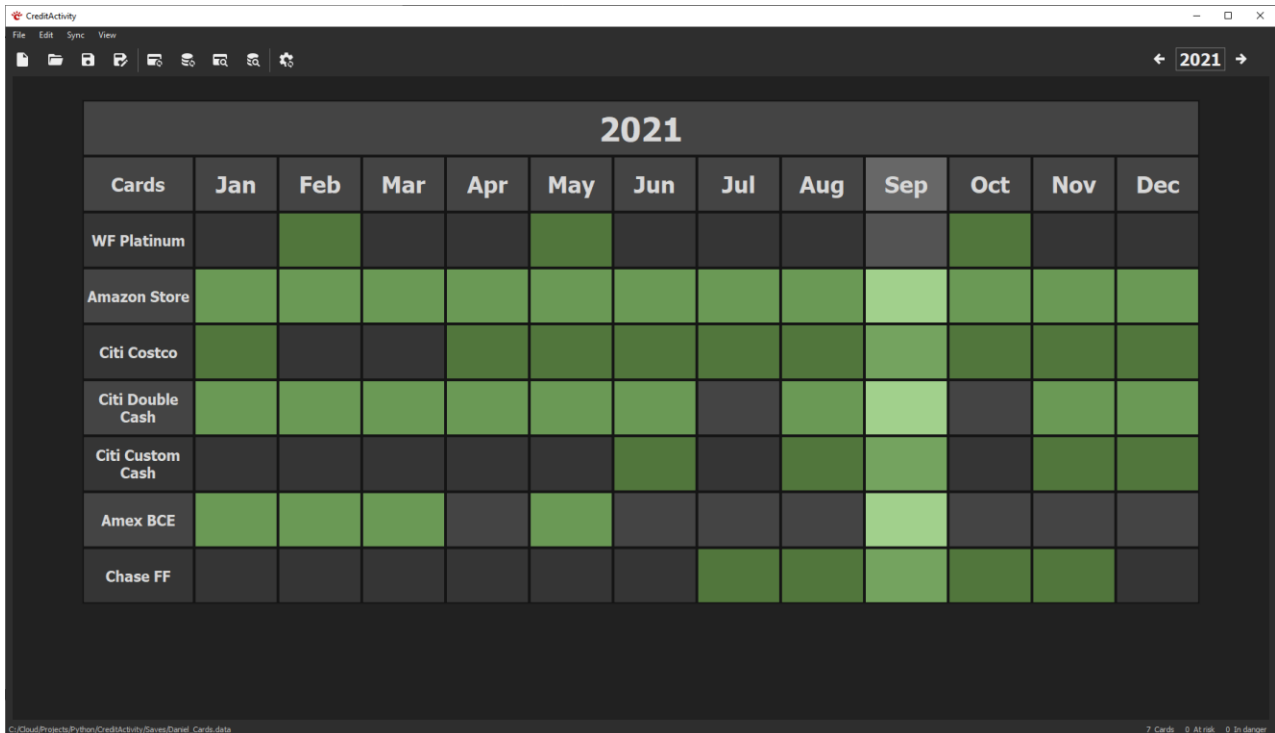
CreditActivity

File Edit Sync View

← 2021 →

2021

| Cards | Jan | Feb | Mar | Apr | May | Jun | Jul | Aug | Sep | Oct | Nov | Dec |
|---|---|---|---|---|---|---|---|---|---|---|---|---|
| WF Platinum | | | | | | | | | | | | |
| Amazon Store | | | | | | | | | | | | |
| Citi Costco | | | | | | | | | | | | |
| Citi Double Cash | | | | | | | | | | | | |
| Citi Custom Cash | | | | | | | | | | | | |
| Amex BCE | | | | | | | | | | | | |
| Chase FF | | | | | | | | | | | | |

C:/Cloud/Projects/Python/CreditActivity/Saves/Daniel_Cards.data

7 Cards 0 At risk 0 In danger